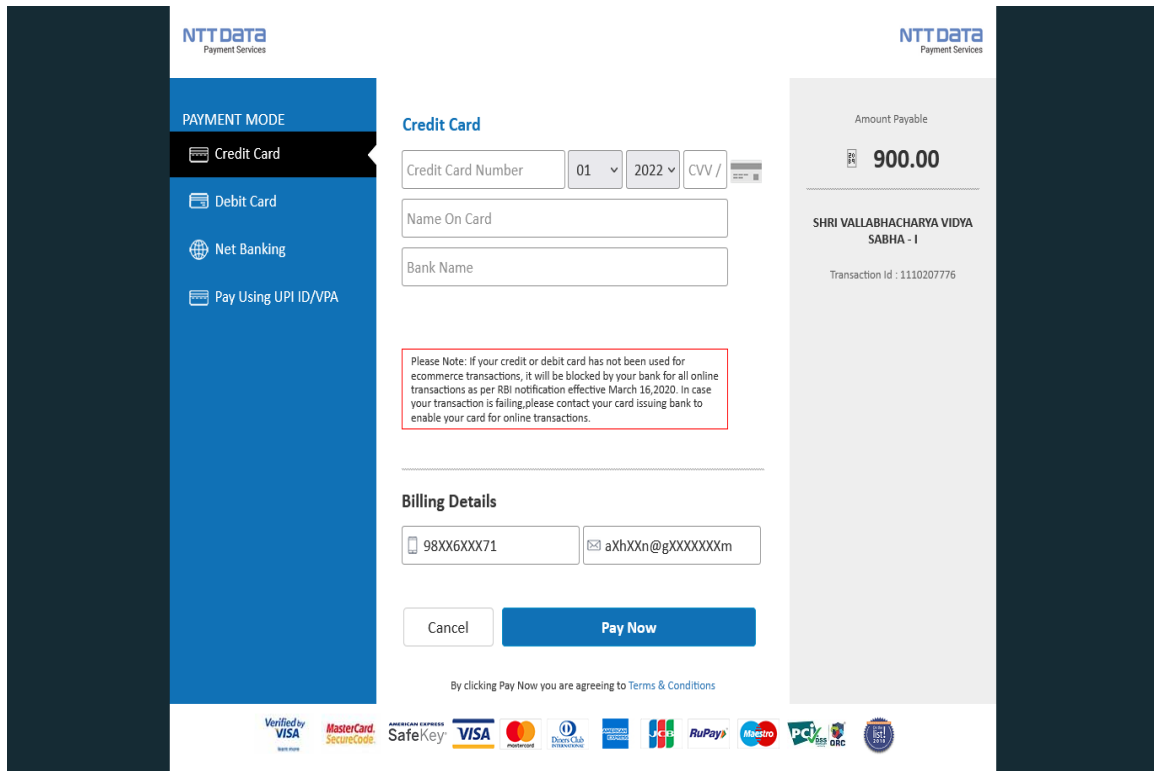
NTT DATA
Payment Services

NTT DATA
Payment Services

PAYMENT MODE
Credit Card
Debit Card
Net Banking
Pay Using UPI ID/VPA

Credit Card
Credit Card Number
01
2022
CVV /
Name On Card
Bank Name

Please Note: If your credit or debit card has not been used for ecommerce transactions, it will be blocked by your bank for all online transactions as per RBI notification effective March 16,2020. In case your transaction is failing,please contact your card issuing bank to enable your card for online transactions.

Billing Details
98XX6XXX71
aXhXXn@gXXXXXXXm

Cancel
Pay Now

By clicking Pay Now you are agreeing to Terms & Conditions

Amount Payable
900.00

SHRI VALLABHACHARYA VIDYA SABHA - I

Transaction Id : 1110207776

Verified by VISA
MasterCard. SecureCode.
AMERICAN EXPRESS SafeKey
VISA
mastercard
Diners Club INTERNATIONAL
AMERICAN EXPRESS
JCB
RuPay
Maestro
PCI DSS